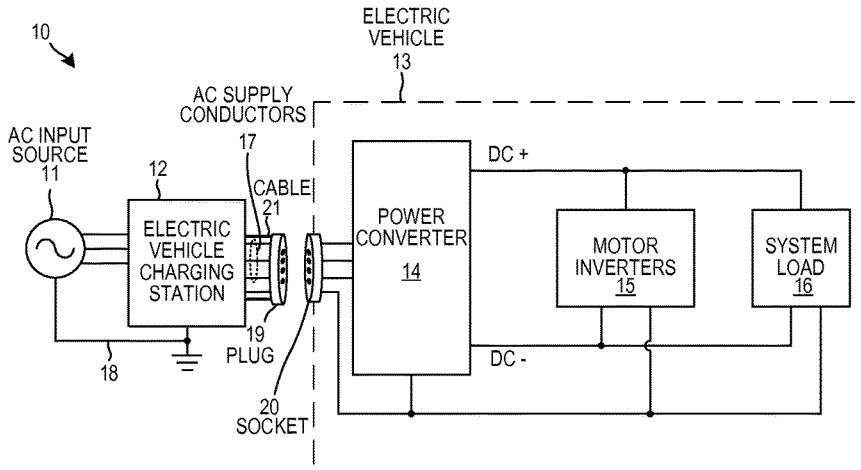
10

ELECTRIC VEHICLE
13

AC SUPPLY CONDUCTORS

AC INPUT SOURCE
11

12

17

CABLE
21

ELECTRIC VEHICLE CHARGING STATION

POWER CONVERTER
14

DC +

MOTOR INVERTERS
15

SYSTEM LOAD
16

19
PLUG

18

DC -

20
SOCKET